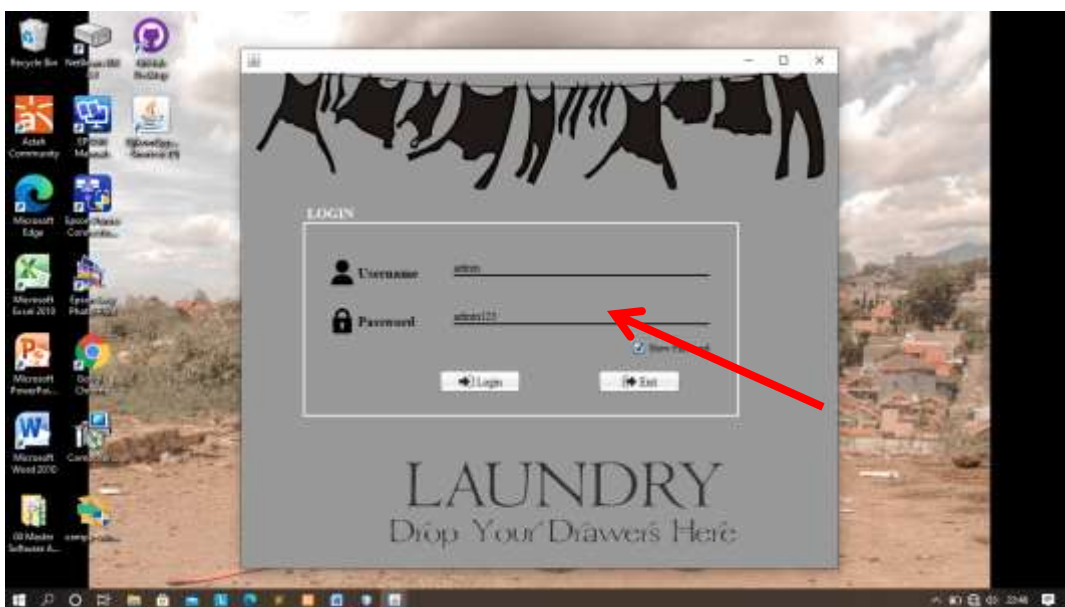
Recycle Bin
NetBeans IDE
GitHub Desktop
Acteh Community
Microsoft Edge
Microsoft Excel 2010
Microsoft PowerPoi...
Google Chrome
Microsoft Word 2010
Control...

LOGIN
Username
admin
Password
admin123
Show Password
Login
Exit

LAUNDRY
Drop Your Drawers Here

22:48